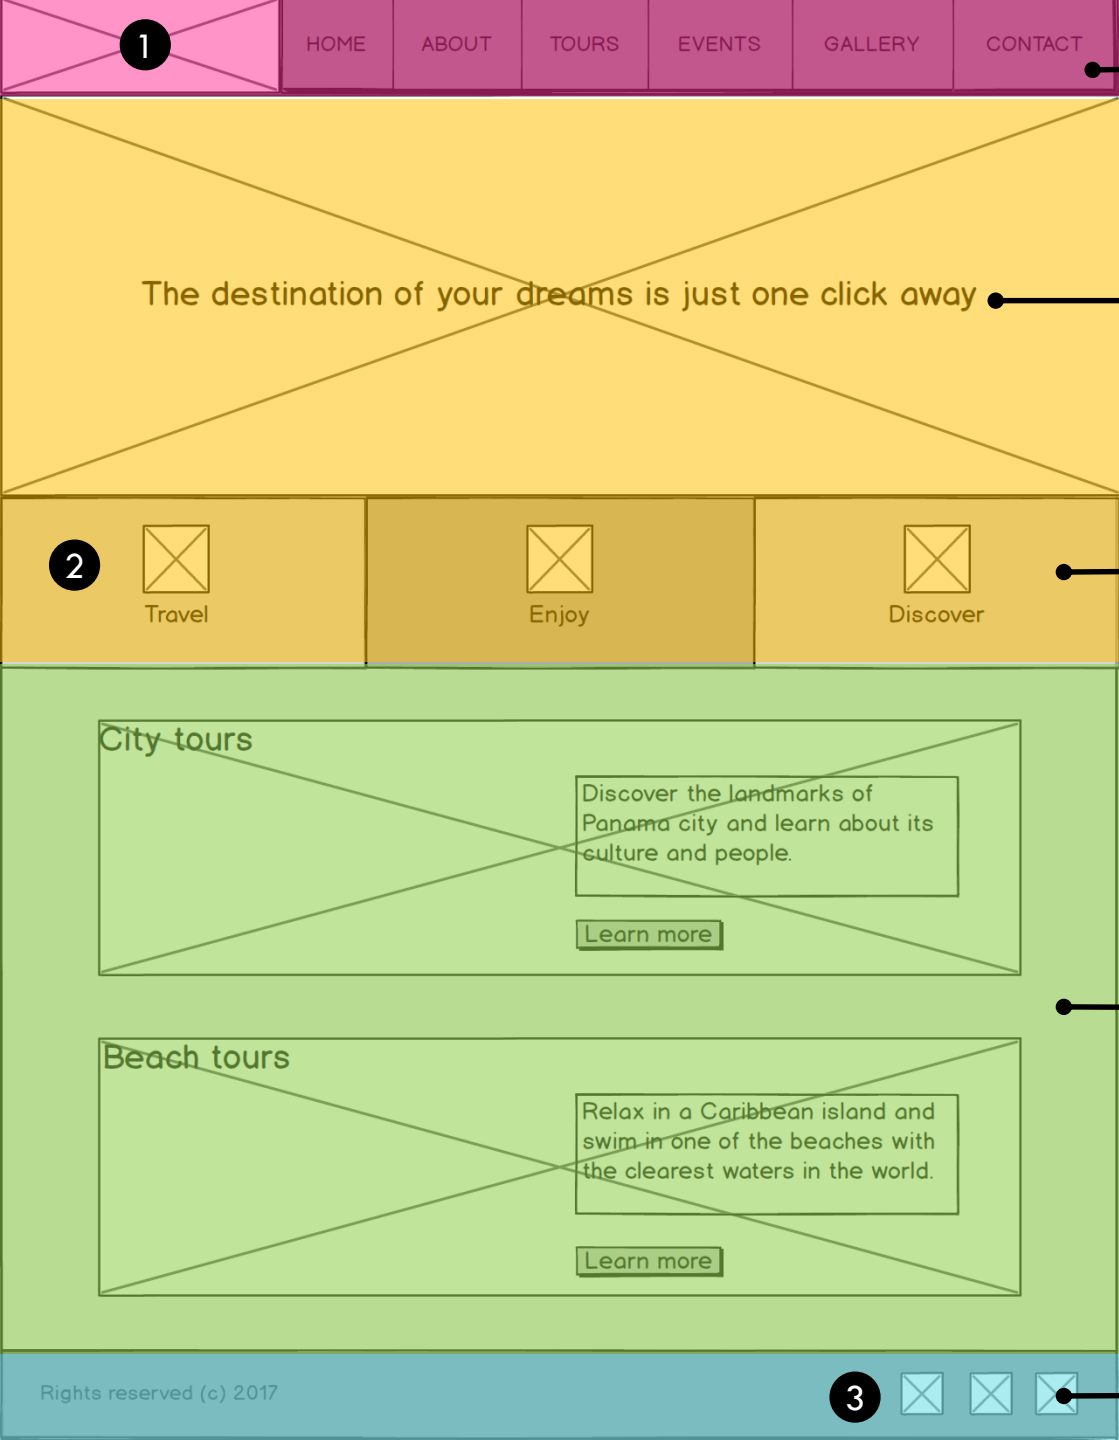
1

HOME ABOUT TOURS EVENTS GALLERY CONTACT

The destination of your dreams is just one click away

2

Travel

Enjoy

Discover

City tours

Discover the landmarks of Panama city and learn about its culture and people.

Learn more

Beach tours

Relax in a Caribbean island and swim in one of the beaches with the clearest waters in the world.

Learn more

Rights reserved (c) 2017

3